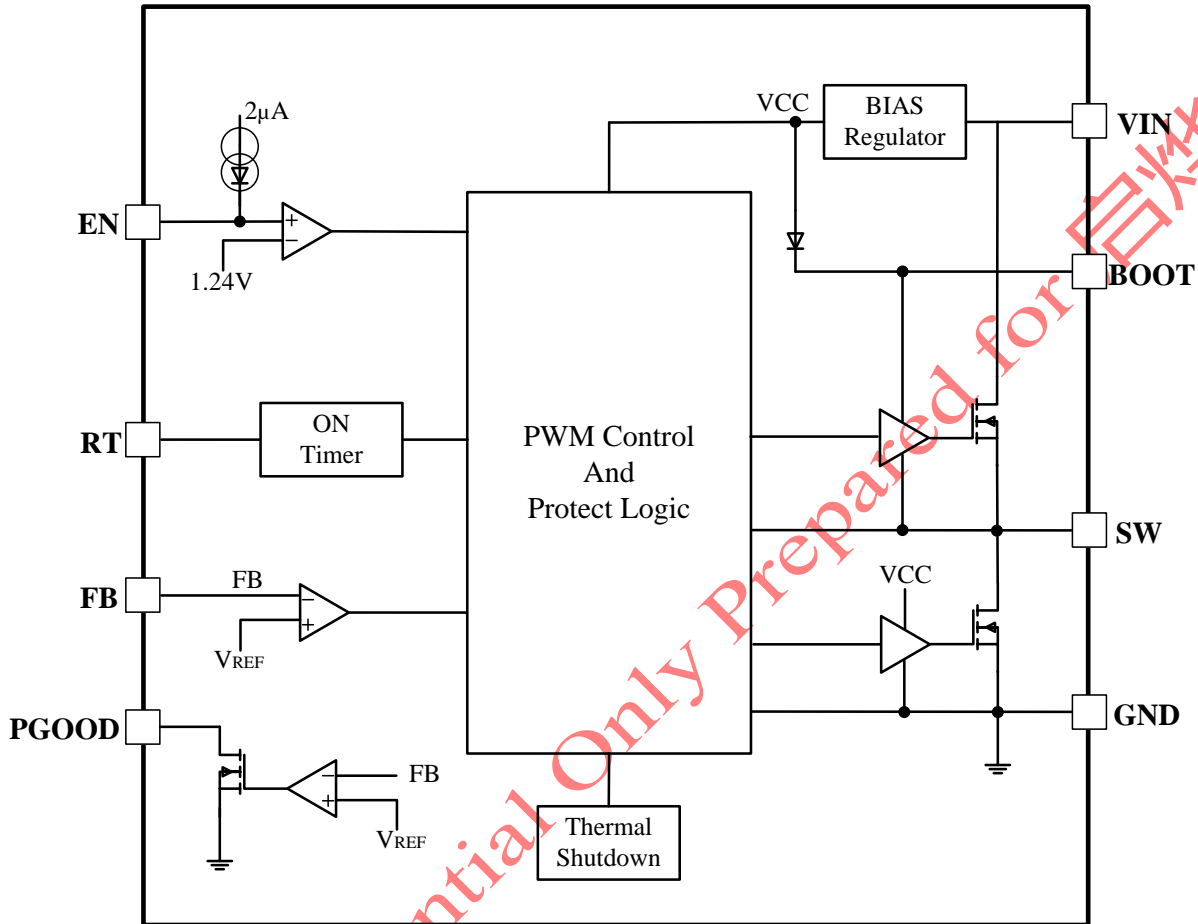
2μA

VCC

BIAS Regulator

VIN

EN

+

−

1.24V

BOOT

RT

ON Timer

PWM Control And Protect Logic

SW

FB

FB

−

+

$V_{REF}$

VCC

GND

PGOOD

−

+

FB

$V_{REF}$

Thermal Shutdown

ntial Only Prepared for 启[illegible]